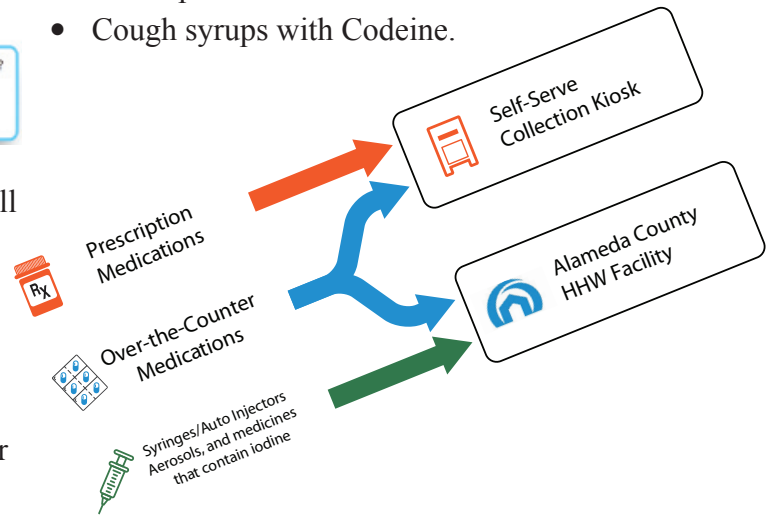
• Cough syrups with Codeine.

ll

r

Self-Serve Collection Kiosk

Prescription Medications

$R_X$

Alameda County HHW Facility

Over-the-Counter Medications

Syringes/Auto Injectors Aerosols, and medicines that contain iodine